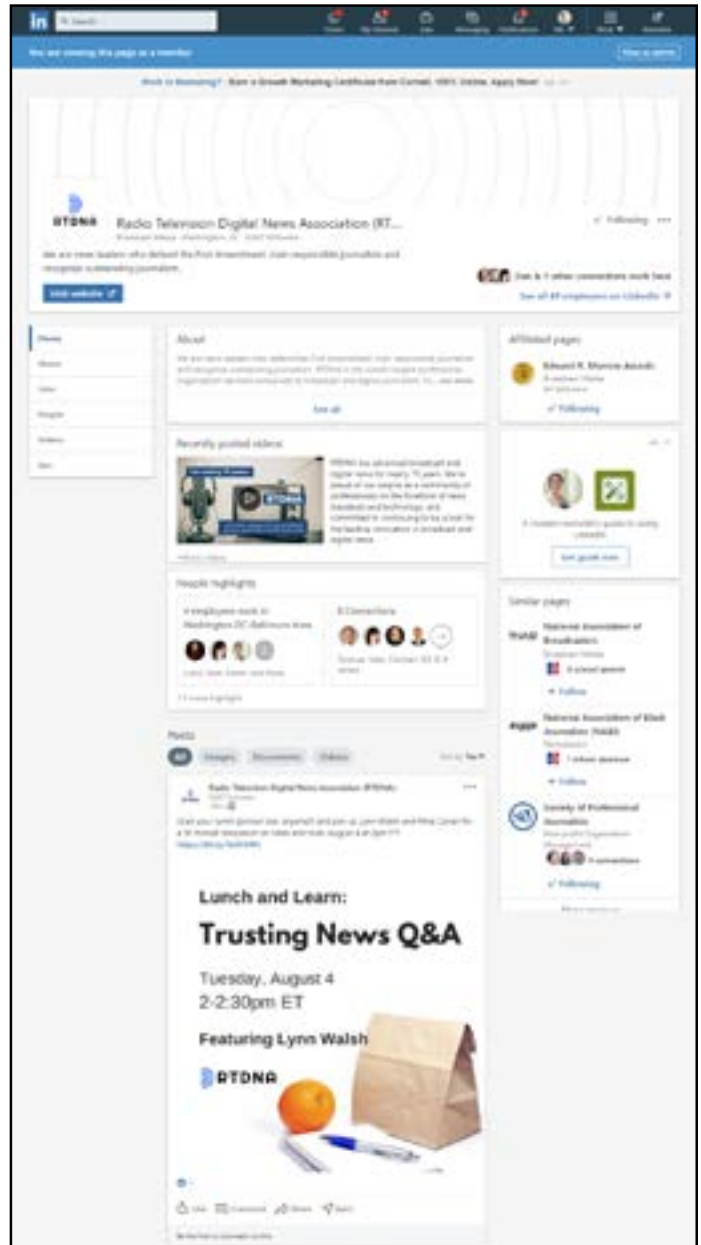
in Search

Home My Network Jobs Messaging Notifications Me Work Advertise

You are viewing this page as a member View as admin

Work in Marketing? · Earn a Growth Marketing Certificate from Cornell. 100% Online. Apply Now!

RTDNA

Radio Television Digital News Association (RT...

Broadcast Media · Washington, DC · 3,647 followers

We are news leaders who defend the First Amendment, train responsible journalists and recognize outstanding journalism.

✓ Following ···

Visit website

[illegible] & 1 other connections work here

See all 49 employees on LinkedIn

Home

About

Jobs

People

Videos

Ads

About

We are news leaders who defend the First Amendment, train responsible journalists and recognize outstanding journalism. RTDNA is the world's largest professional organization devoted exclusively to broadcast and digital journalism. Its... see more

See all

Recently posted videos

RTDNA has advanced broadcast and digital news for nearly 75 years. We're proud of our tenure as a community of professionals on the forefront of news standards and technology, and committed to continuing to be a tool for the leading innovators in broadcast and digital news.

People highlights

4 employees work in Washington DC-Baltimore Area

8 Connections

11 more highlights

Posts

All Images Documents Videos Sort by: Top

Radio Television Digital News Association (RTDNA)

3,647 followers

Lunch and Learn:

Trusting News Q&A

Tuesday, August 4

2-2:30pm ET

Featuring Lynn Walsh

RTDNA

Like Comment Share Send

Affiliated pages

Edward R. Murrow Awards

✓ Following

Get guide now

Similar pages

National Association of Broadcasters

+ Follow

National Association of Black Journalists (NABJ)

+ Follow

Society of Professional Journalists

✓ Following